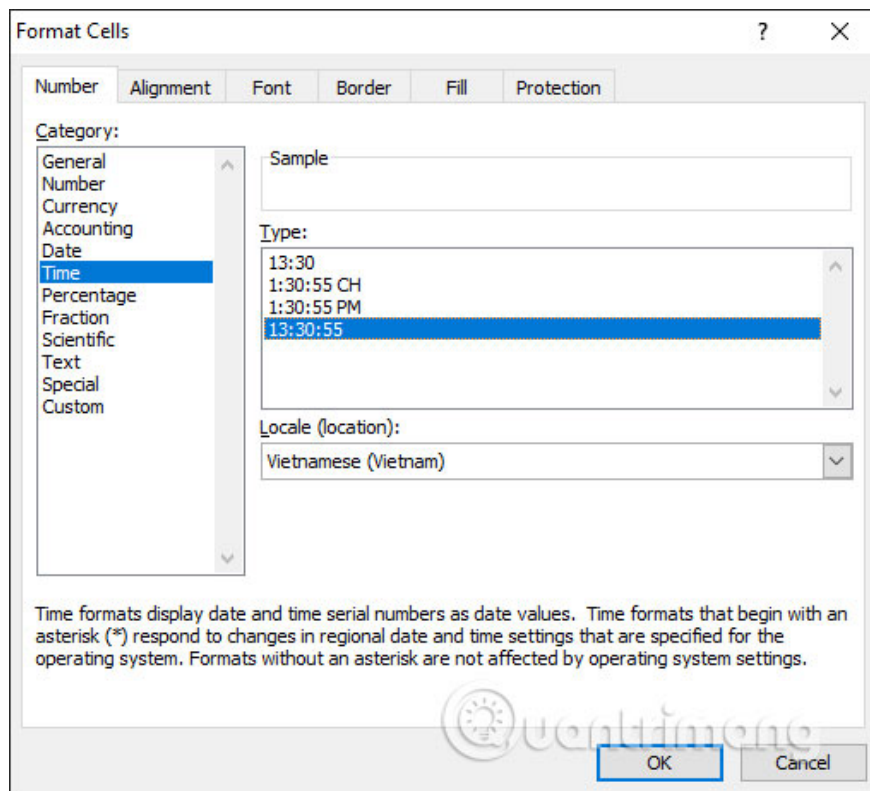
Format Cells

?

Number Alignment Font Border Fill Protection

Category:

General
Number
Currency
Accounting
Date
Time
Percentage
Fraction
Scientific
Text
Special
Custom

Sample

Type:

13:30
1:30:55 CH
1:30:55 PM
13:30:55

Locale (location):

Vietnamese (Vietnam)

Time formats display date and time serial numbers as date values. Time formats that begin with an asterisk (*) respond to changes in regional date and time settings that are specified for the operating system. Formats without an asterisk are not affected by operating system settings.

Quantrimang

OK Cancel